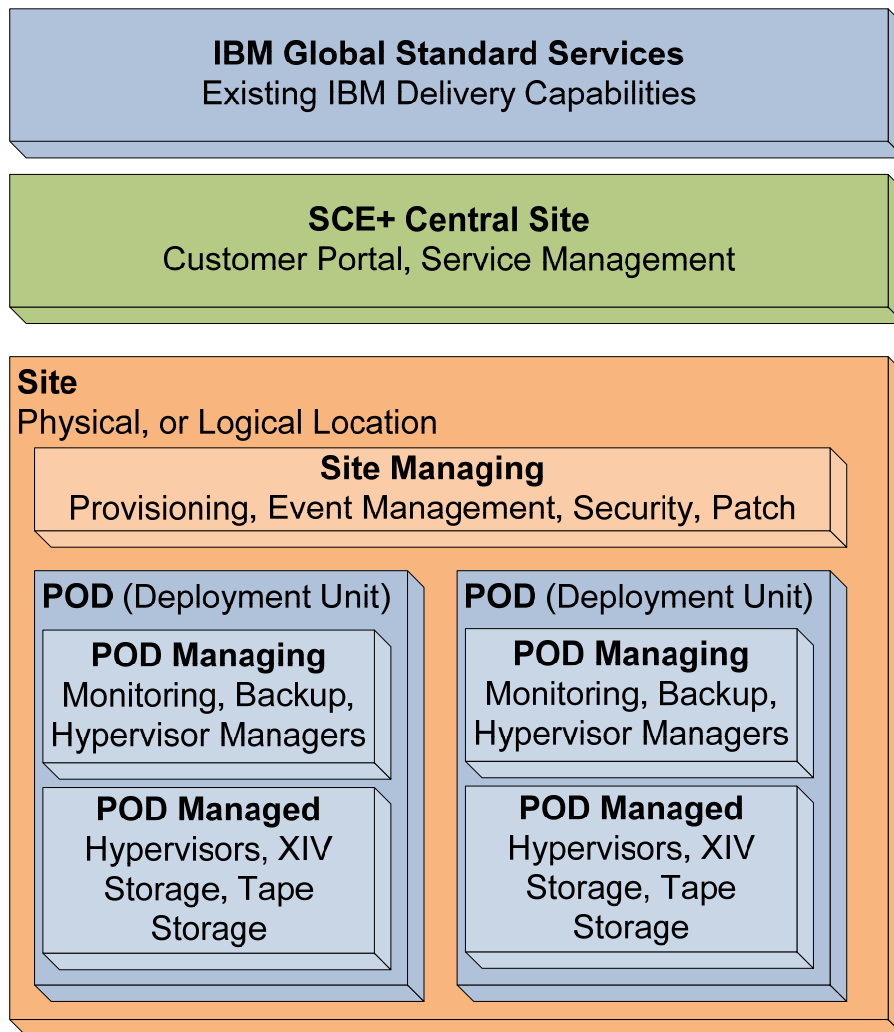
**IBM Global Standard Services**
Existing IBM Delivery Capabilities

**SCE+ Central Site**
Customer Portal, Service Management

**Site**
Physical, or Logical Location

**Site Managing**
Provisioning, Event Management, Security, Patch

**POD** (Deployment Unit)

**POD Managing**
Monitoring, Backup, Hypervisor Managers

**POD Managed**
Hypervisors, XIV Storage, Tape Storage

**POD** (Deployment Unit)

**POD Managing**
Monitoring, Backup, Hypervisor Managers

**POD Managed**
Hypervisors, XIV Storage, Tape Storage